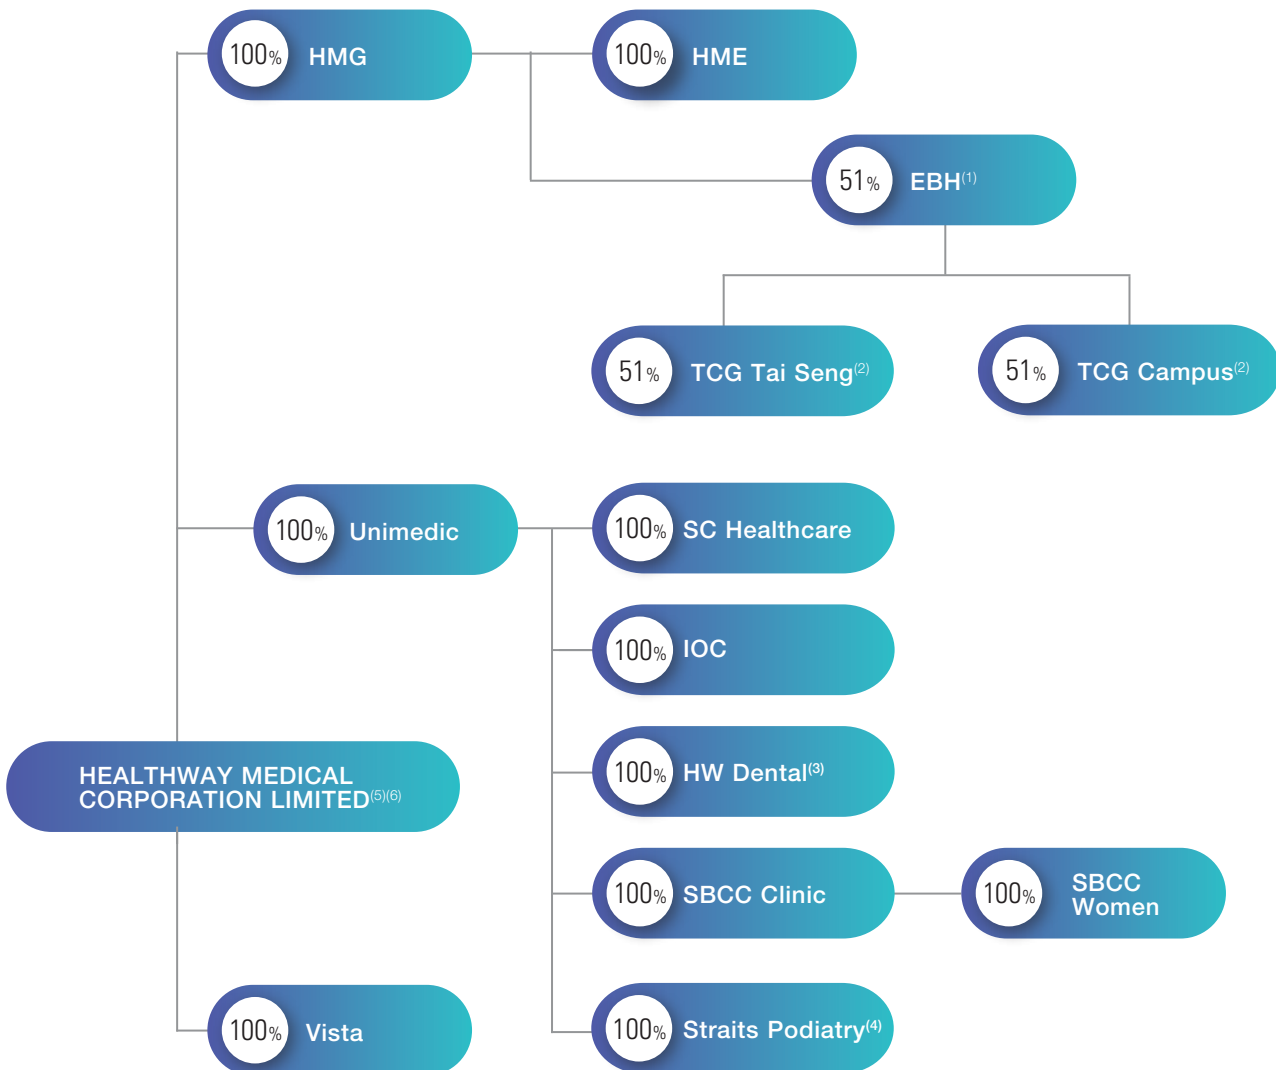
100% HMG

100% HME

51% EBH$^{(1)}$

51% TCG Tai Seng$^{(2)}$

51% TCG Campus$^{(2)}$

100% Unimedic

100% SC Healthcare

100% IOC

HEALTHWAY MEDICAL CORPORATION LIMITED$^{(5)(6)}$

100% HW Dental$^{(3)}$

100% SBCC Clinic

100% SBCC Women

100% Vista

100% Straits Podiatry$^{(4)}$